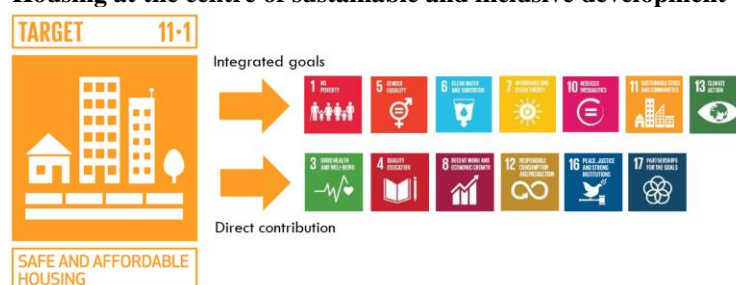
Housing at the centre of sustainable and inclusive development

TARGET 11·1

SAFE AND AFFORDABLE HOUSING

Integrated goals

1 NO POVERTY
5 GENDER EQUALITY
6 CLEAN WATER AND SANITATION
7 AFFORDABLE AND CLEAN ENERGY
10 REDUCED INEQUALITIES
11 SUSTAINABLE CITIES AND COMMUNITIES
13 CLIMATE ACTION

3 GOOD HEALTH AND WELL-BEING
4 QUALITY EDUCATION
8 DECENT WORK AND ECONOMIC GROWTH
12 RESPONSIBLE CONSUMPTION AND PRODUCTION
16 PEACE, JUSTICE AND STRONG INSTITUTIONS
17 PARTNERSHIPS FOR THE GOALS

Direct contribution